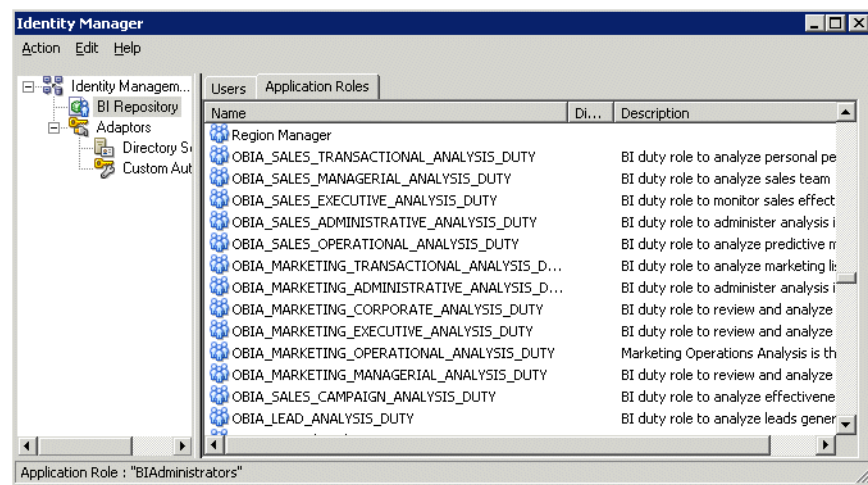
Identity Manager

Action Edit Help

Identity Managem...
BI Repository
Adaptors
Directory Se
Custom Aut

Users Application Roles

| Name | Di... | Description |
|---|---|---|
| Region Manager | | |
| OBIA_SALES_TRANSACTIONAL_ANALYSIS_DUTY | | BI duty role to analyze personal pe |
| OBIA_SALES_MANAGERIAL_ANALYSIS_DUTY | | BI duty role to analyze sales team |
| OBIA_SALES_EXECUTIVE_ANALYSIS_DUTY | | BI duty role to monitor sales effect |
| OBIA_SALES_ADMINISTRATIVE_ANALYSIS_DUTY | | BI duty role to administer analysis i |
| OBIA_SALES_OPERATIONAL_ANALYSIS_DUTY | | BI duty role to analyze predictive m |
| OBIA_MARKETING_TRANSACTIONAL_ANALYSIS_D... | | BI duty role to analyze marketing lis |
| OBIA_MARKETING_ADMINISTRATIVE_ANALYSIS_D... | | BI duty role to administer analysis i |
| OBIA_MARKETING_CORPORATE_ANALYSIS_DUTY | | BI duty role to review and analyze |
| OBIA_MARKETING_EXECUTIVE_ANALYSIS_DUTY | | BI duty role to review and analyze |
| OBIA_MARKETING_OPERATIONAL_ANALYSIS_DUTY | | Marketing Operations Analysis is th |
| OBIA_MARKETING_MANAGERIAL_ANALYSIS_DUTY | | BI duty role to review and analyze |
| OBIA_SALES_CAMPAIGN_ANALYSIS_DUTY | | BI duty role to analyze effectivene |
| OBIA_LEAD_ANALYSIS_DUTY | | BI duty role to analyze leads gener |

Application Role : "BIAdministrators"